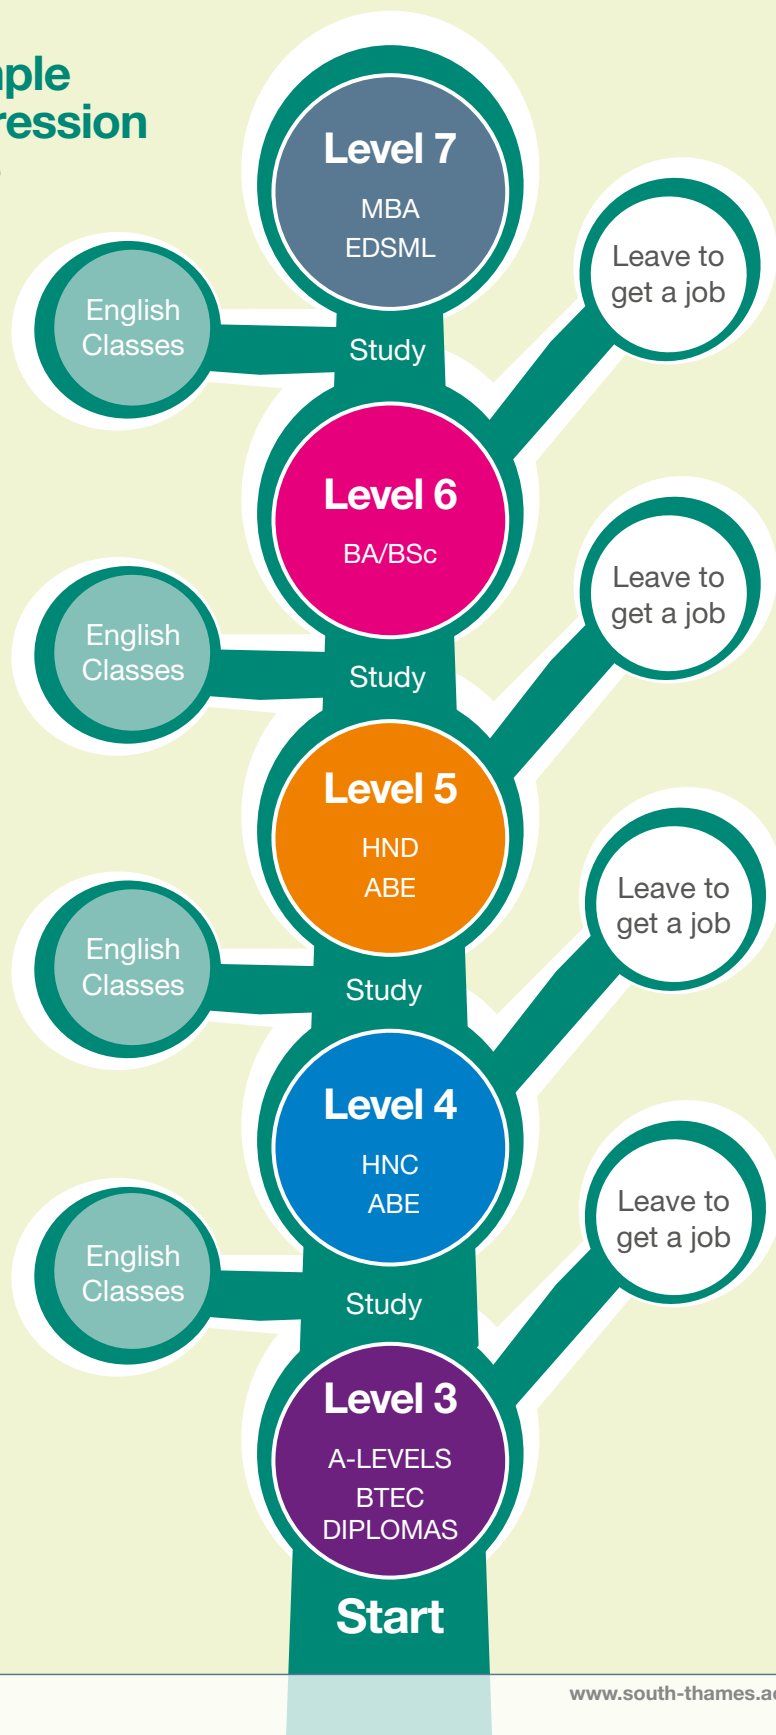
mple
ression

Level 7
MBA
EDSML

English Classes

Study

Leave to get a job

Level 6
BA/BSc

English Classes

Study

Leave to get a job

Level 5
HND
ABE

English Classes

Study

Leave to get a job

Level 4
HNC
ABE

English Classes

Study

Leave to get a job

Level 3
A-LEVELS
BTEC
DIPLOMAS

Start

www.south-thames.ac